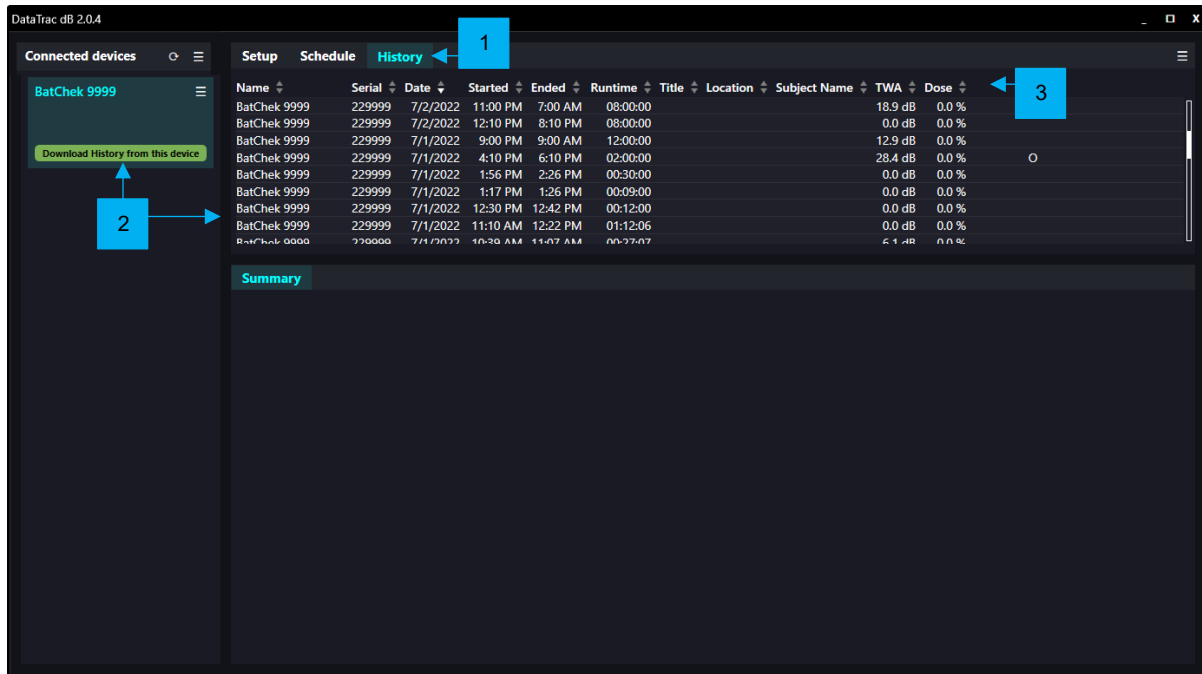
DataTrac dB 2.0.4

Connected devices

BatChek 9999

Download History from this device

2

Setup Schedule History

1

| Name | Serial | Date | Started | Ended | Runtime | Title | Location | Subject Name | TWA | Dose |
|---|---|---|---|---|---|---|---|---|---|---|
| BatChek 9999 | 229999 | 7/2/2022 | 11:00 PM | 7:00 AM | 08:00:00 | | | | 18.9 dB | 0.0 % |
| BatChek 9999 | 229999 | 7/2/2022 | 12:10 PM | 8:10 PM | 08:00:00 | | | | 0.0 dB | 0.0 % |
| BatChek 9999 | 229999 | 7/1/2022 | 9:00 PM | 9:00 AM | 12:00:00 | | | | 12.9 dB | 0.0 % |
| BatChek 9999 | 229999 | 7/1/2022 | 4:10 PM | 6:10 PM | 02:00:00 | | | | 28.4 dB | 0.0 % |
| BatChek 9999 | 229999 | 7/1/2022 | 1:56 PM | 2:26 PM | 00:30:00 | | | | 0.0 dB | 0.0 % |
| BatChek 9999 | 229999 | 7/1/2022 | 1:17 PM | 1:26 PM | 00:09:00 | | | | 0.0 dB | 0.0 % |
| BatChek 9999 | 229999 | 7/1/2022 | 12:30 PM | 12:42 PM | 00:12:00 | | | | 0.0 dB | 0.0 % |
| BatChek 9999 | 229999 | 7/1/2022 | 11:10 AM | 12:22 PM | 01:12:06 | | | | 0.0 dB | 0.0 % |
| BatChek 9999 | 229999 | 7/1/2022 | 10:39 AM | 11:07 AM | 00:27:07 | | | | 6.1 dB | 0.0 % |

3

O

Summary